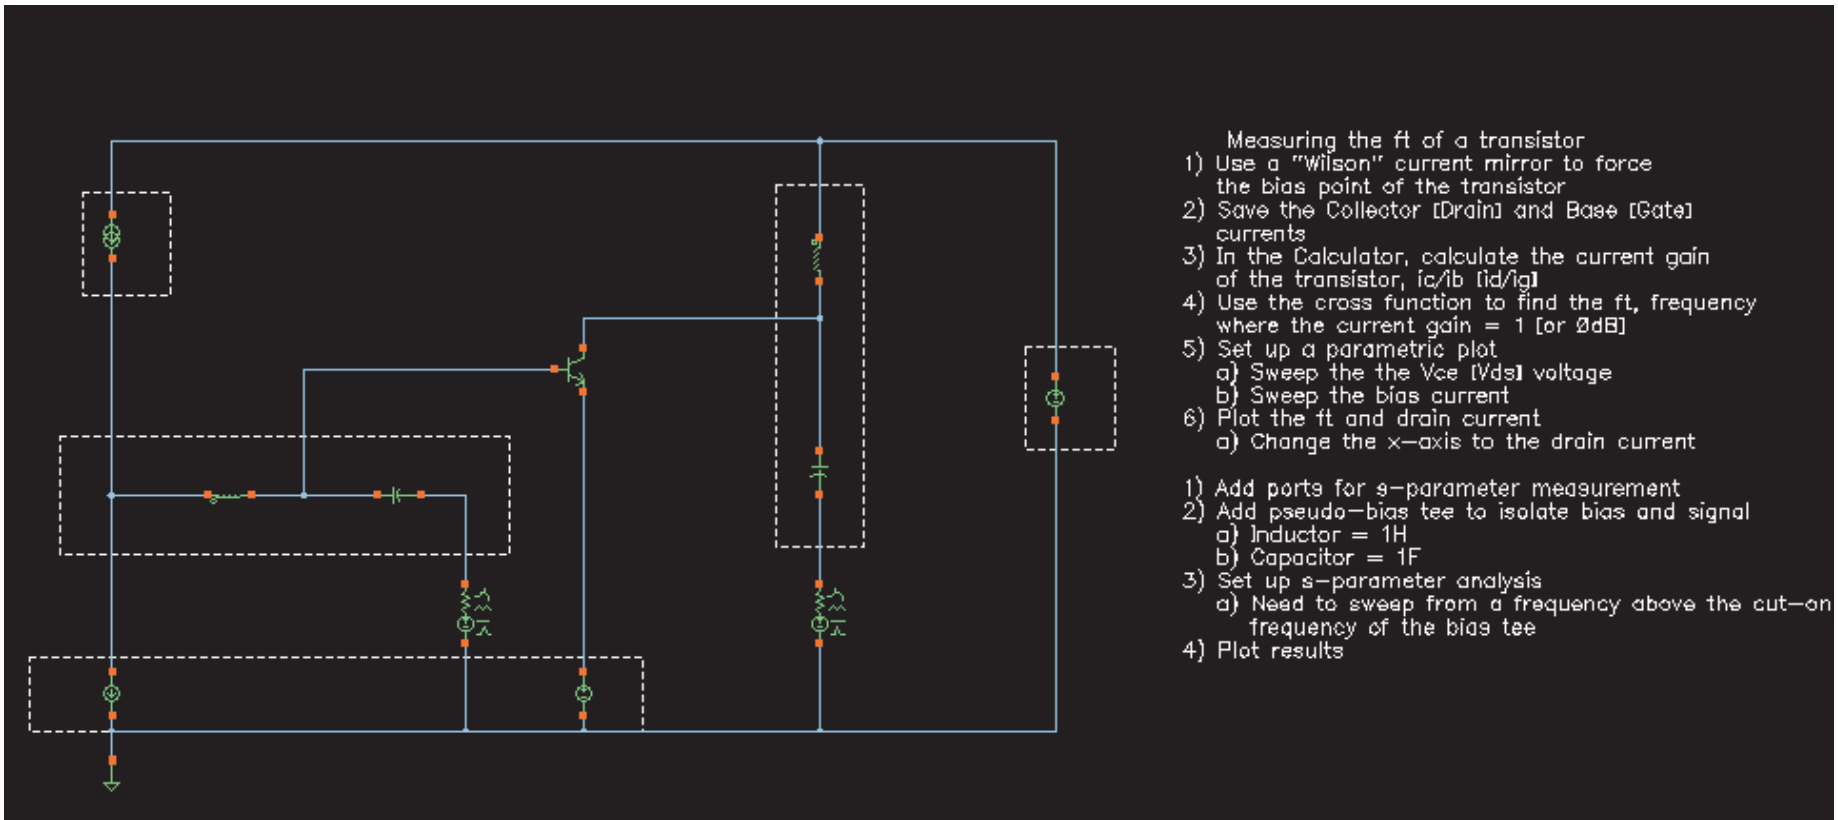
Measuring the ft of a transistor
1) Use a "Wilson" current mirror to force the bias point of the transistor
2) Save the Collector [Drain] and Base [Gate] currents
3) In the Calculator, calculate the current gain of the transistor, ic/ib [id/ig]
4) Use the cross function to find the ft, frequency where the current gain = 1 [or 0dB]
5) Set up a parametric plot
a) Sweep the the Vce [Vds] voltage
b) Sweep the bias current
6) Plot the ft and drain current
a) Change the x–axis to the drain current

1) Add ports for s–parameter measurement
2) Add pseudo–bias tee to isolate bias and signal
a) Inductor = 1H
b) Capacitor = 1F
3) Set up s–parameter analysis
a) Need to sweep from a frequency above the cut–on frequency of the bias tee
4) Plot results